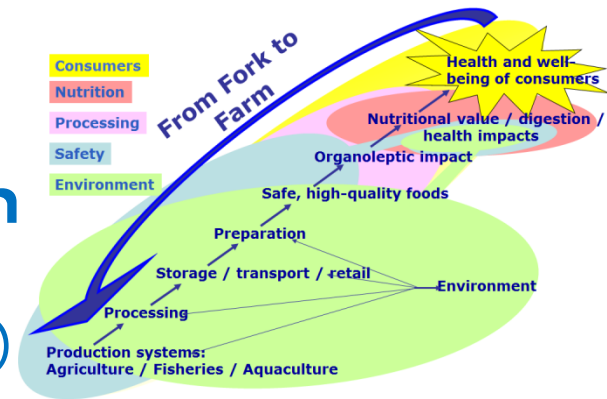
Consumers
Nutrition
Processing
Safety
Environment

From Fork to Farm

Health and well-being of consumers
Nutritional value / digestion / health impacts
Organoleptic impact
Safe, high-quality foods
Preparation
Storage / transport / retail
Environment
Processing
Production systems:
Agriculture / Fisheries / Aquaculture